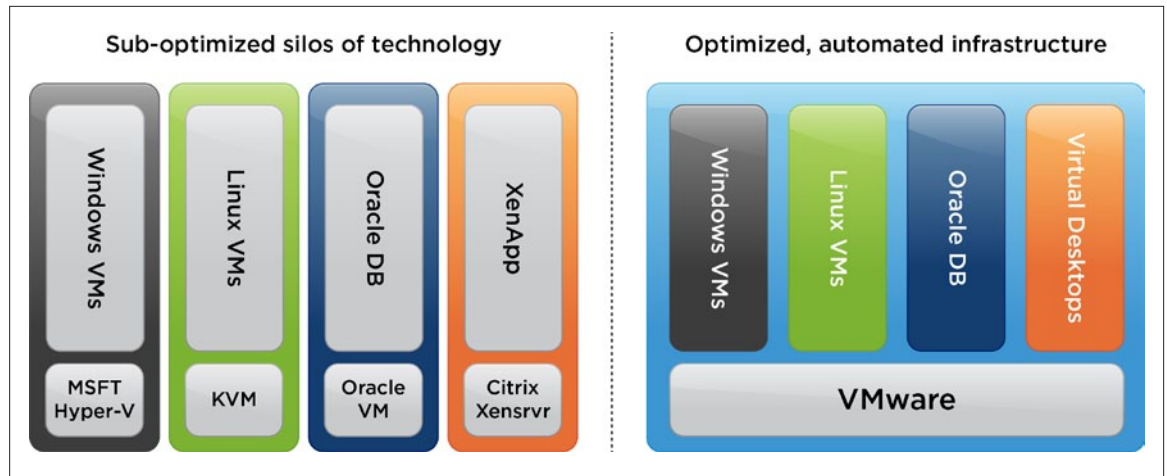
Sub-optimized silos of technology

Windows VMs

MSFT Hyper-V

Linux VMs

KVM

Oracle DB

Oracle VM

XenApp

Citrix Xensrvr

Optimized, automated infrastructure

Windows VMs

Linux VMs

Oracle DB

Virtual Desktops

VMware